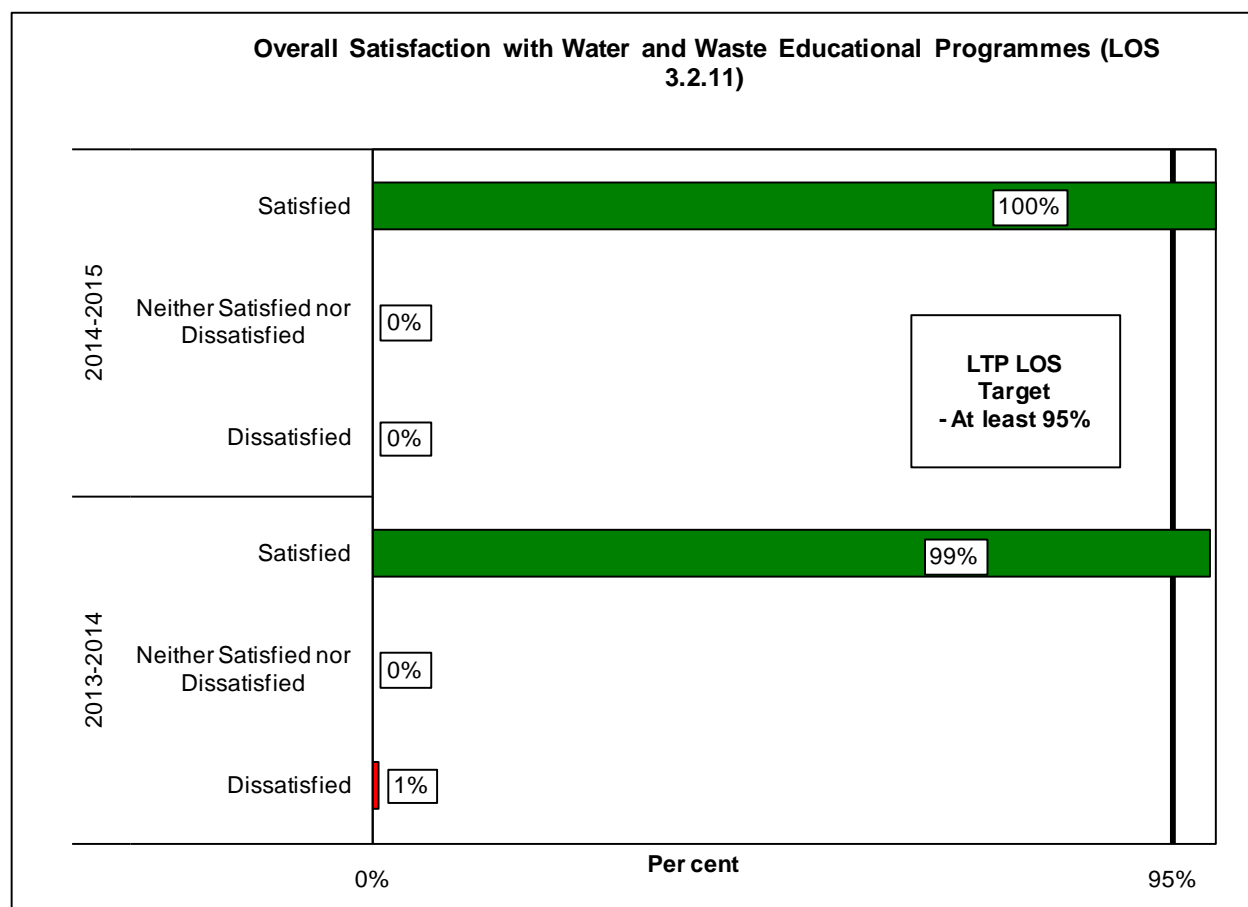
Overall Satisfaction with Water and Waste Educational Programmes (LOS 3.2.11)

2014-2015

Satisfied

100%

Neither Satisfied nor Dissatisfied

0%

Dissatisfied

0%

LTP LOS Target - At least 95%

2013-2014

Satisfied

99%

Neither Satisfied nor Dissatisfied

0%

Dissatisfied

1%

0%

Per cent

95%